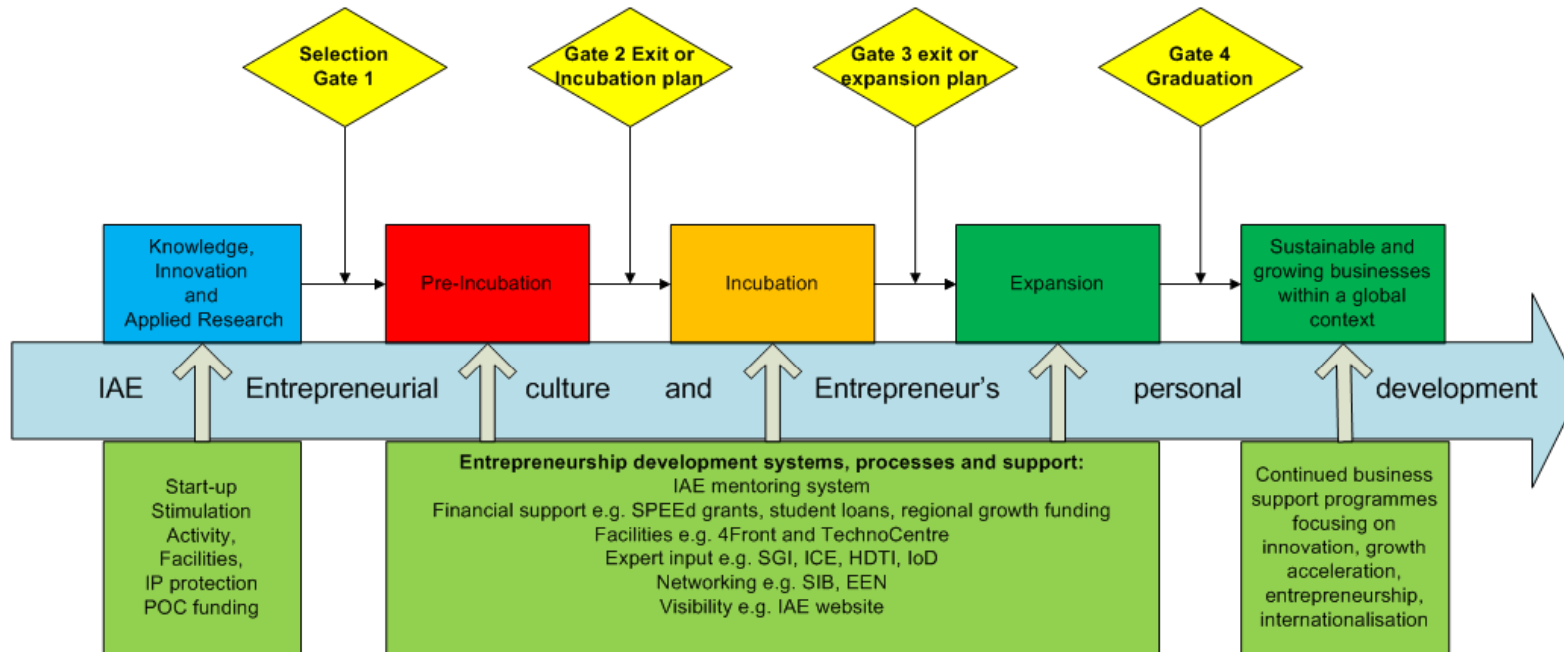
Selection Gate 1

Gate 2 Exit or Incubation plan

Gate 3 exit or expansion plan

Gate 4 Graduation

Knowledge, Innovation and Applied Research

Pre-Incubation

Incubation

Expansion

Sustainable and growing businesses within a global context

IAE Entrepreneurial culture and Entrepreneur's personal development

Start-up Stimulation Activity, Facilities, IP protection POC funding

**Entrepreneurship development systems, processes and support:**
IAE mentoring system
Financial support e.g. SPEEd grants, student loans, regional growth funding
Facilities e.g. 4Front and TechnoCentre
Expert input e.g. SGI, ICE, HDTI, IoD
Networking e.g. SIB, EEN
Visibility e.g. IAE website

Continued business support programmes focusing on innovation, growth acceleration, entrepreneurship, internationalisation